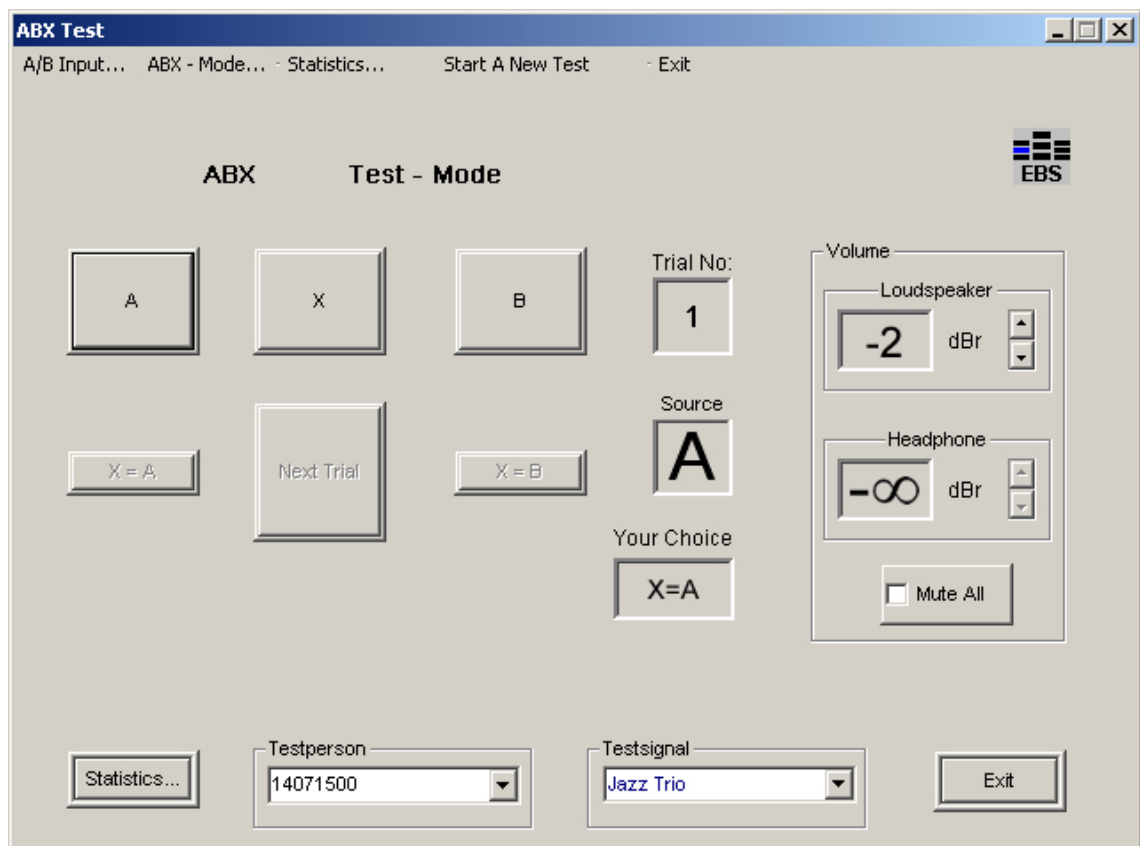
ABX Test

A/B Input... ABX - Mode... - Statistics... Start A New Test - Exit

EBS

ABX Test - Mode

A

X

B

Trial No:
1

Source
A

X = A

Next Trial

X = B

Your Choice
X=A

Volume
Loudspeaker
-2 dBr

Headphone
$-\infty$ dBr

Mute All

Statistics...

Testperson
14071500

Testsignal
Jazz Trio

Exit